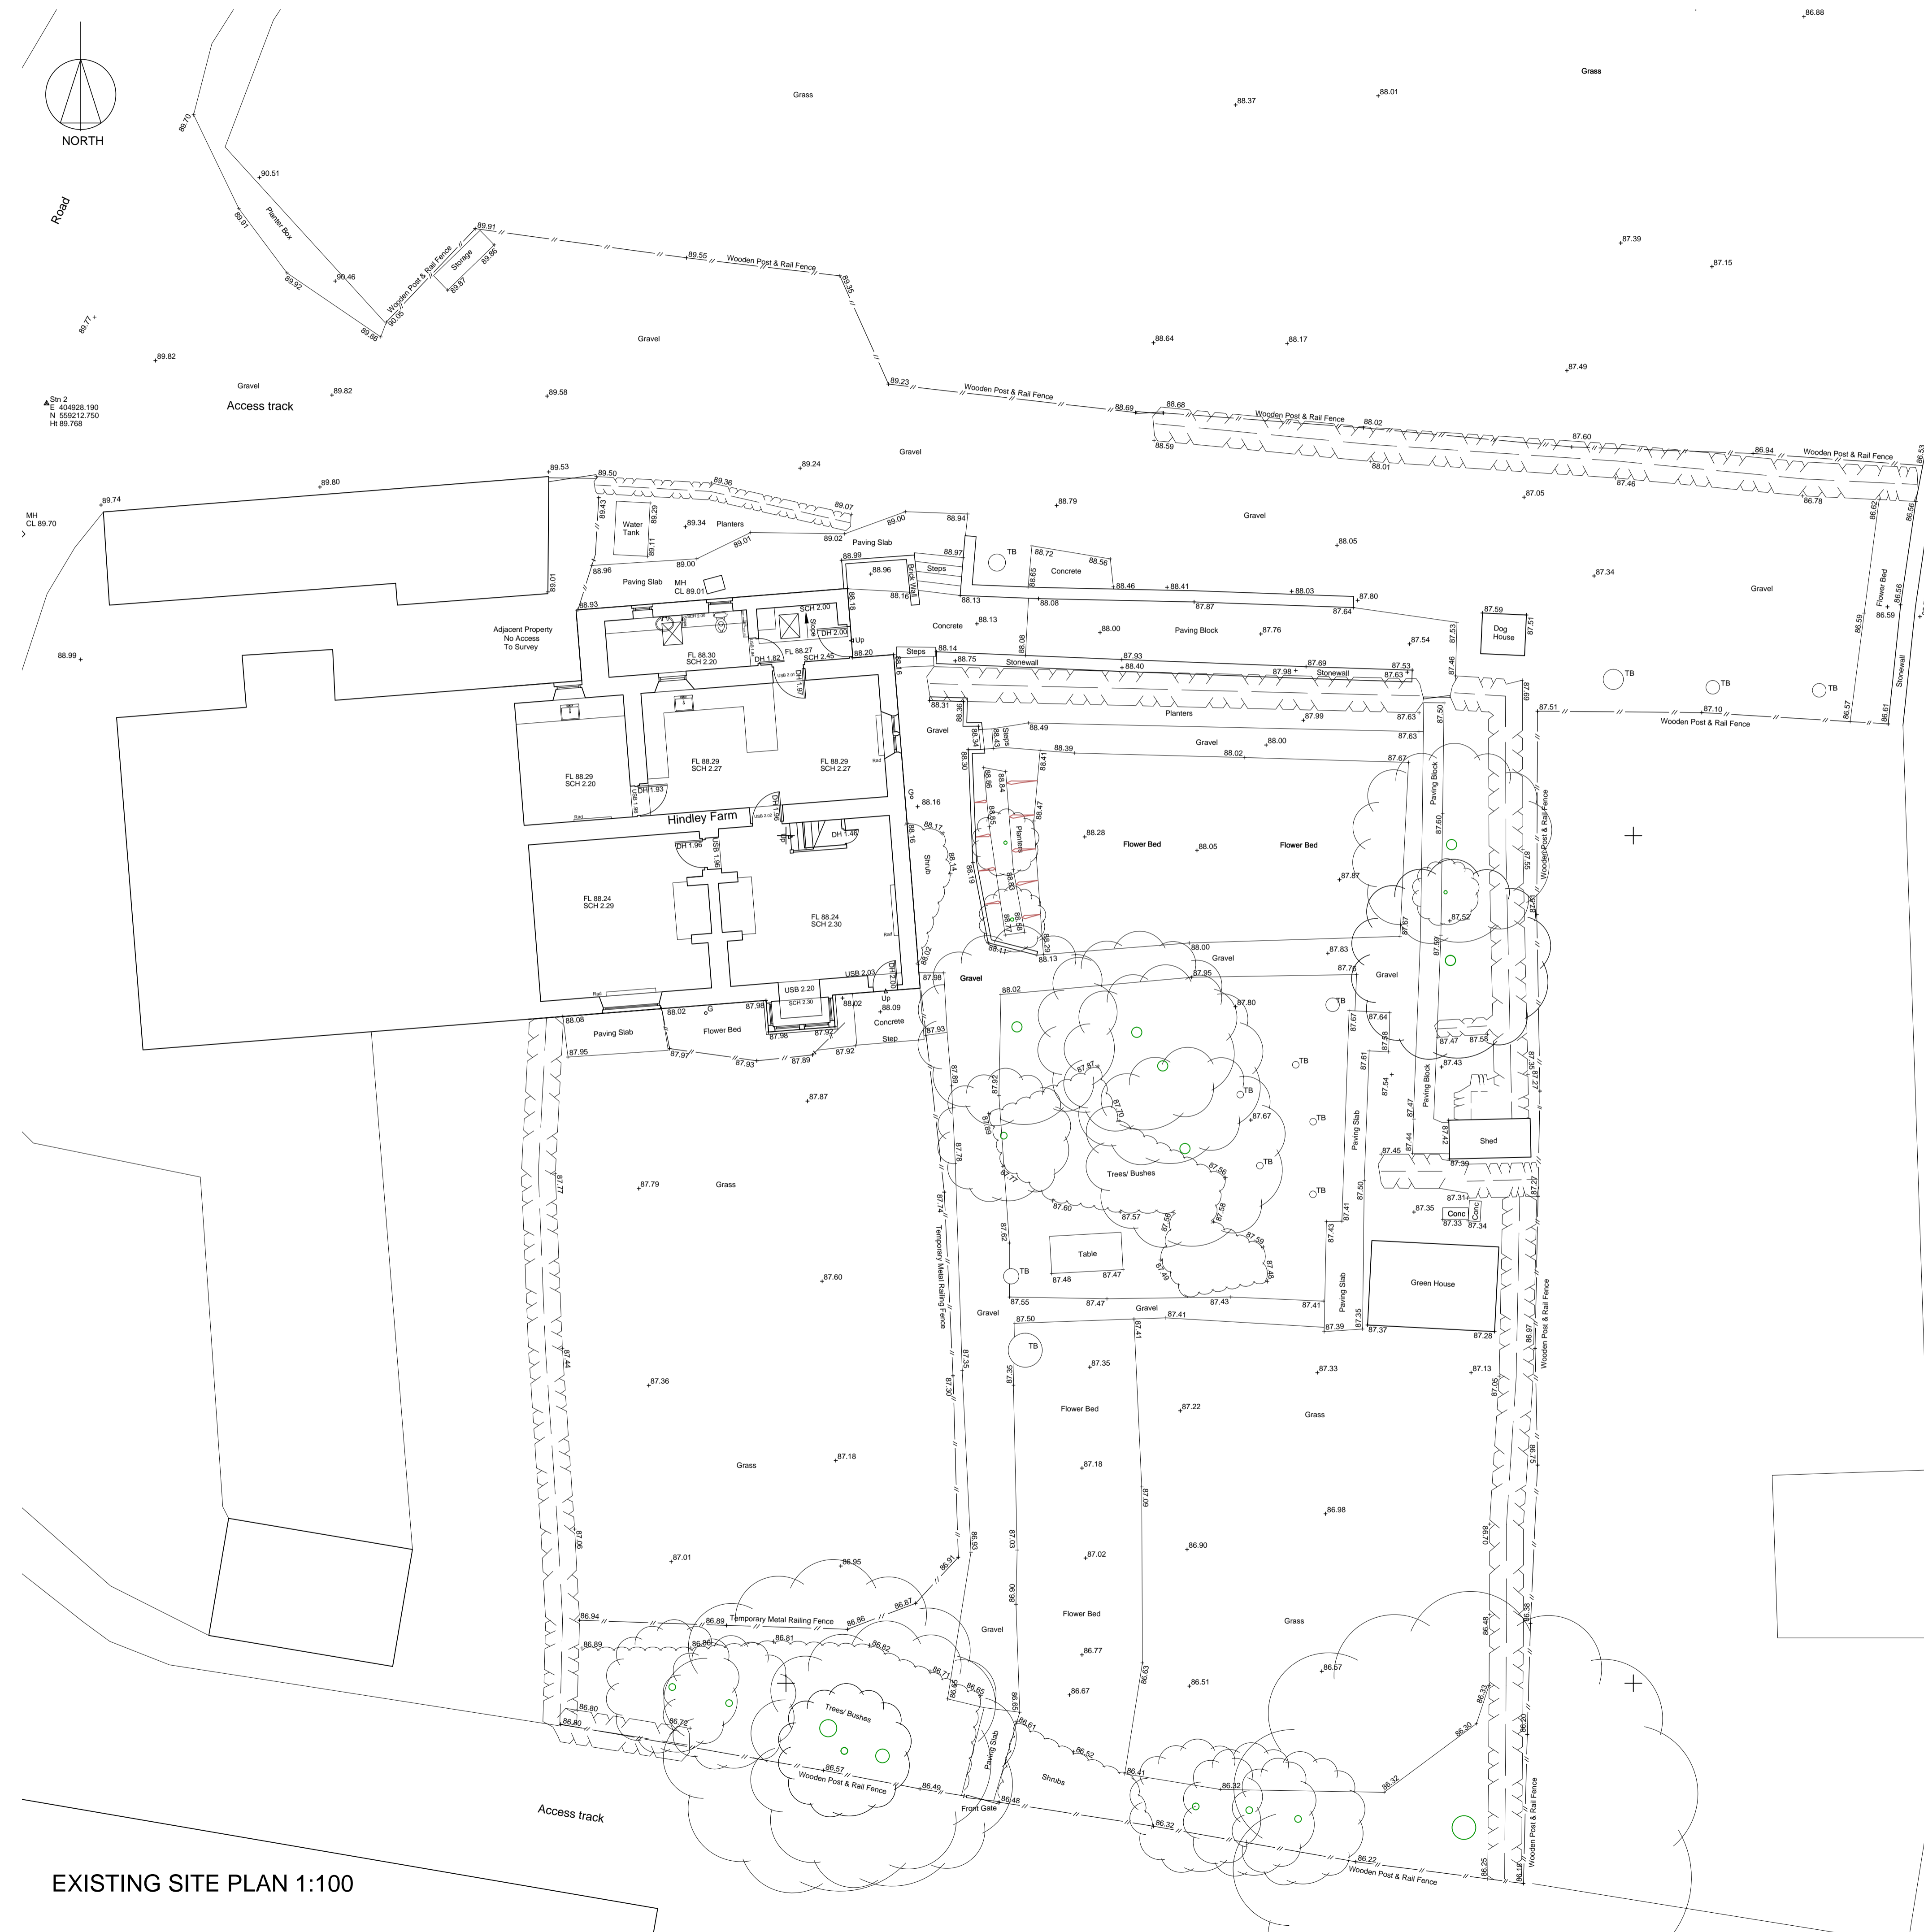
NORTH

Road

Grass

Grass

86.88

88.37

88.01

89.70

90.51

89.91

Planter Box

89.81

89.92

90.46

Wooden Post & Rail Fence

Storage

89.91

89.86

89.87

90.05

89.86

89.55

Wooden Post & Rail Fence

89.35

87.39

87.15

89.77

89.82

Gravel

88.64

88.17

87.49

Gravel

Access track

89.82

89.58

Stn 2
E 404928.190
N 559212.750
Ht 89.768

89.23

Wooden Post & Rail Fence

88.69

88.68

Wooden Post & Rail Fence

88.02

88.59

88.01

87.60

87.46

86.94

Wooden Post & Rail Fence

86.78

Gravel

89.24

89.53

89.50

89.36

89.80

89.74

MH
CL 89.70

89.43

89.29

Water Tank

89.34

Planters

89.07

89.00

88.94

88.79

Gravel

87.05

89.11

89.01

89.02

Paving Slab

88.97

TB

88.72

88.56

88.05

88.99

89.00

88.96

Steps

Concrete

87.34

88.96

Paving Slab

MH
CL 89.01

Brick Wall

88.65

88.46

88.41

88.03

87.80

Gravel

89.01

88.93

88.16

88.13

88.08

87.87

87.64

87.59

Dog House

87.51

86.59

Flower Bed

86.56

86.59

88.99

Adjacent Property
No Access
To Survey

SCH 2.00

DH 2.00

88.18

Concrete

88.13

88.00

Paving Block

87.76

87.54

87.53

Up

DH 1.62

FL 88.27
SCH 2.45

88.20

Steps

88.14

88.75

Stonewall

87.93

88.40

87.69

87.53

87.46

FL 88.30
SCH 2.20

88.16

Stonewall

87.98

87.63

TB

TB

TB

88.31

Planters

87.99

87.63

87.50

87.10

Wooden Post & Rail Fence

87.51

86.57

86.61

Stonewall

88.49

Gravel

Steps

88.00

Gravel

87.63

88.39

88.02

87.67

FL 88.29
SCH 2.20

FL 88.29
SCH 2.27

FL 88.29
SCH 2.27

Rad

DH 1.93

88.16

Paving Block

Wooden Post & Rail Fence

Hindley Farm

88.17

88.47

88.28

Flower Bed

88.05

Flower Bed

DH 1.96

DH 1.46

Planter

Shrub

88.14

87.87

87.60

87.52

FL 88.24
SCH 2.29

FL 88.24
SCH 2.30

88.00

87.83

87.67

87.59

88.13

Gravel

Gravel

87.76

USB 2.03

87.95

Gravel

87.98

88.02

USB 2.20

SCH 2.30

Up

88.09

87.80

TB

87.67

87.64

88.08

Paving Slab

88.02

Flower Bed

87.98

88.02

Concrete

87.93

87.98

87.92

Step

87.95

87.97

87.93

87.89

87.92

87.47

87.58

87.43

TB

87.87

TB

87.54

87.67

TB

Paving Block

87.47

Paving Slab

Shed

87.45

87.44

87.42

87.39

TB

Trees/ Bushes

87.56

87.79

Grass

87.31

87.35

Conc

87.33

87.34

87.60

87.57

87.50

87.41

Table

87.43

Temporary Metal Railing Fence

TB

87.48

87.47

Green House

87.60

87.55

87.47

Gravel

87.43

87.41

Gravel

87.50

87.41

87.39

87.35

87.37

87.28

Wooden Post & Rail Fence

TB

87.35

87.33

87.13

87.36

Flower Bed

87.22

Grass

Grass

87.18

87.18

86.98

87.01

86.95

87.02

86.90

86.94

86.89

Temporary Metal Railing Fence

86.86

86.87

Flower Bed

Grass

86.89

86.80

86.81

86.82

Gravel

86.77

86.57

86.71

86.65

86.67

86.51

86.80

86.80

86.72

Trees/ Bushes

86.61

86.30

86.32

86.57

Paving Slab

86.52

Wooden Post & Rail Fence

86.49

86.41

86.32

Shrubs

Front Gate

86.48

86.32

Access track

86.22

Wooden Post & Rail Fence

86.25

86.18

Wooden Post & Rail Fence

EXISTING SITE PLAN 1:100